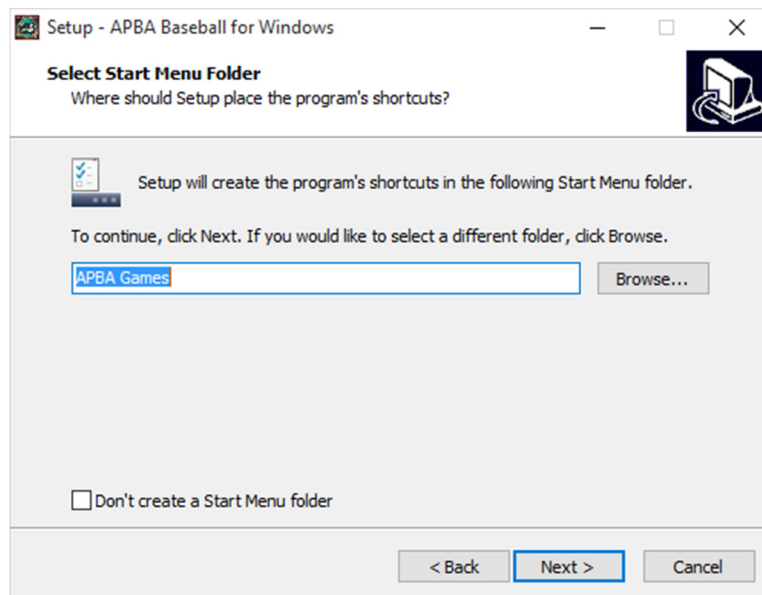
Setup - APBA Baseball for Windows

Select Start Menu Folder
Where should Setup place the program's shortcuts?

Setup will create the program's shortcuts in the following Start Menu folder.

To continue, click Next. If you would like to select a different folder, click Browse.

APBA Games

Browse...

Don't create a Start Menu folder

< Back

Next >

Cancel